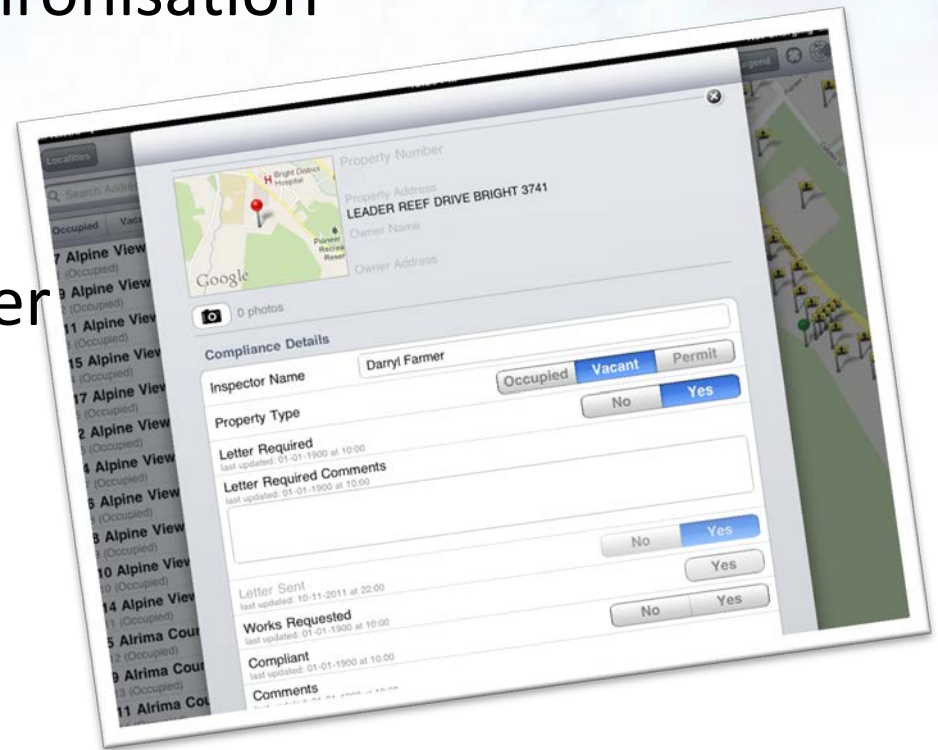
ronisation

er

Localities

Legend

Search Address

Occupied Vac

7 Alpine View (Occupied)
9 Alpine View (Occupied)
11 Alpine View (Occupied)
15 Alpine View (Occupied)
17 Alpine View (Occupied)
2 Alpine View (Occupied)
4 Alpine View (Occupied)
6 Alpine View (Occupied)
8 Alpine View (Occupied)
10 Alpine View (Occupied)
14 Alpine View (Occupied)
5 Alrima Cour (Occupied)
9 Alrima Cour (Occupied)
11 Alrima Cou

Bright District Hospital

Pioneer Recrea Reser

Google

Property Number

Property Address
LEADER REEF DRIVE BRIGHT 3741

Owner Name

Owner Address

0 photos

Compliance Details

Inspector Name Darryl Farmer

Property Type Occupied Vacant Permit

Letter Required No Yes
last updated: 01-01-1900 at 10:00

Letter Required Comments
last updated: 01-01-1900 at 10:00

No Yes

Letter Sent
last updated: 10-11-2011 at 22:00 Yes

Works Requested No Yes
last updated: 01-01-1900 at 10:00

Compliant
last updated: 01-01-1900 at 10:00

Comments
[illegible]